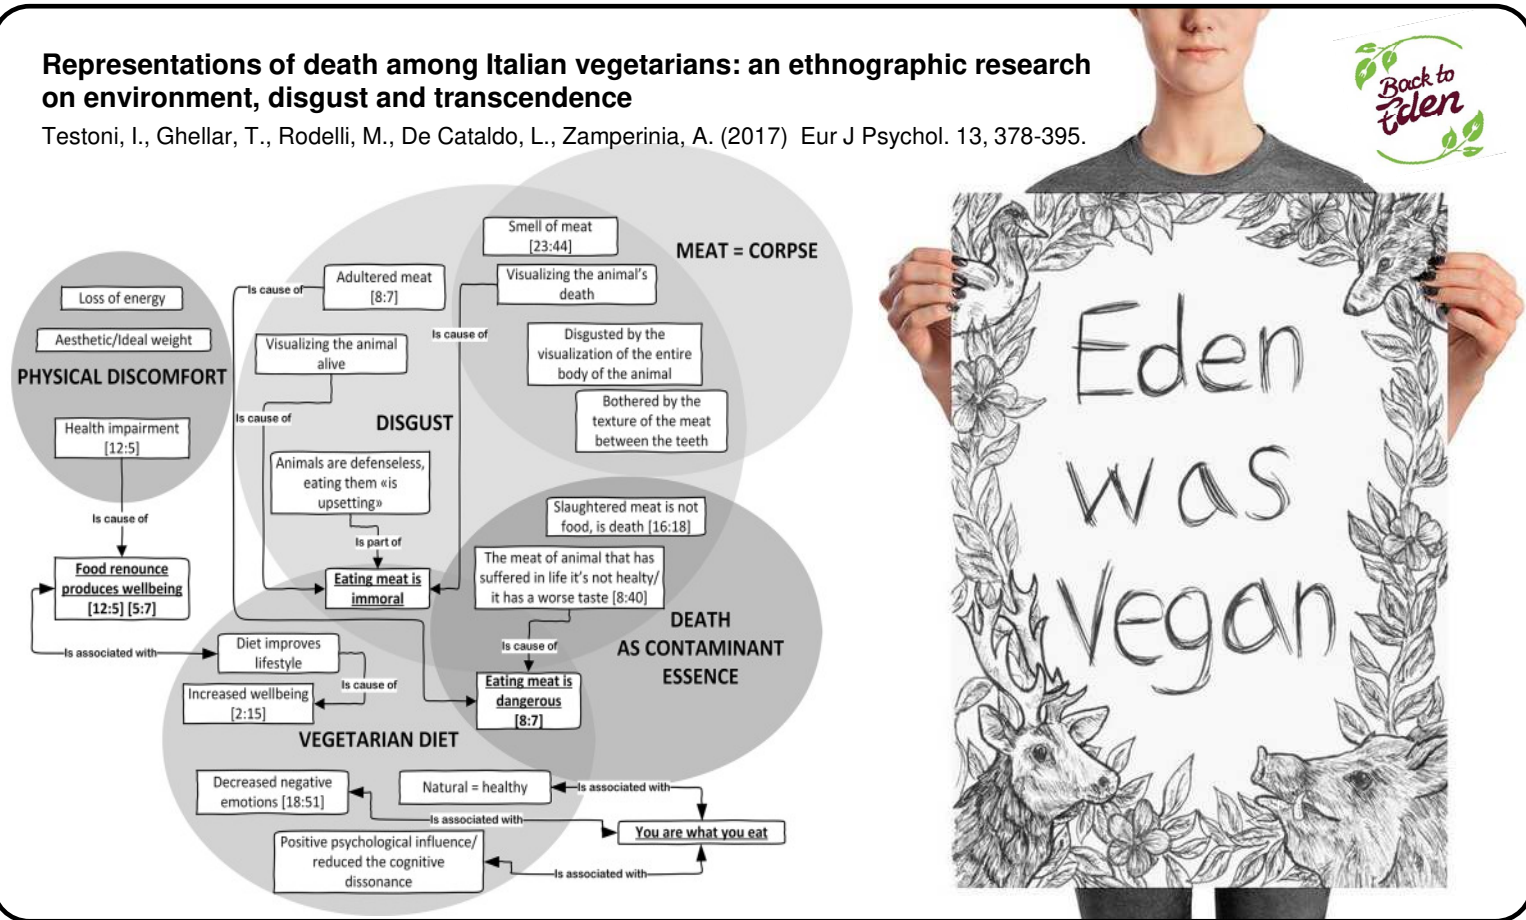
Representations of death among Italian vegetarians: an ethnographic research on environment, disgust and transcendence

Testoni, I., Ghellar, T., Rodelli, M., De Cataldo, L., Zamperinia, A. (2017) Eur J Psychol. 13, 378-395.

Back to Eden

Loss of energy

Aesthetic/Ideal weight

PHYSICAL DISCOMFORT

Health impairment [12:5]

Is cause of

Food renounce produces wellbeing [12:5] [5:7]

Is associated with

Is cause of

Adultered meat [8:7]

Visualizing the animal alive

Is cause of

DISGUST

Animals are defenseless, eating them «is upsetting»

Is part of

Eating meat is immoral

Smell of meat [23:44]

Visualizing the animal's death

Is cause of

MEAT = CORPSE

Disgusted by the visualization of the entire body of the animal

Bothered by the texture of the meat between the teeth

Slaughtered meat is not food, is death [16:18]

The meat of animal that has suffered in life it's not healty/ it has a worse taste [8:40]

Is cause of

DEATH AS CONTAMINANT ESSENCE

Eating meat is dangerous [8:7]

Diet improves lifestyle

Is cause of

Increased wellbeing [2:15]

VEGETARIAN DIET

Decreased negative emotions [18:51]

Natural = healthy

Is associated with

Is associated with

You are what you eat

Positive psychological influence/ reduced the cognitive dissonance

Is associated with

Eden was Vegan